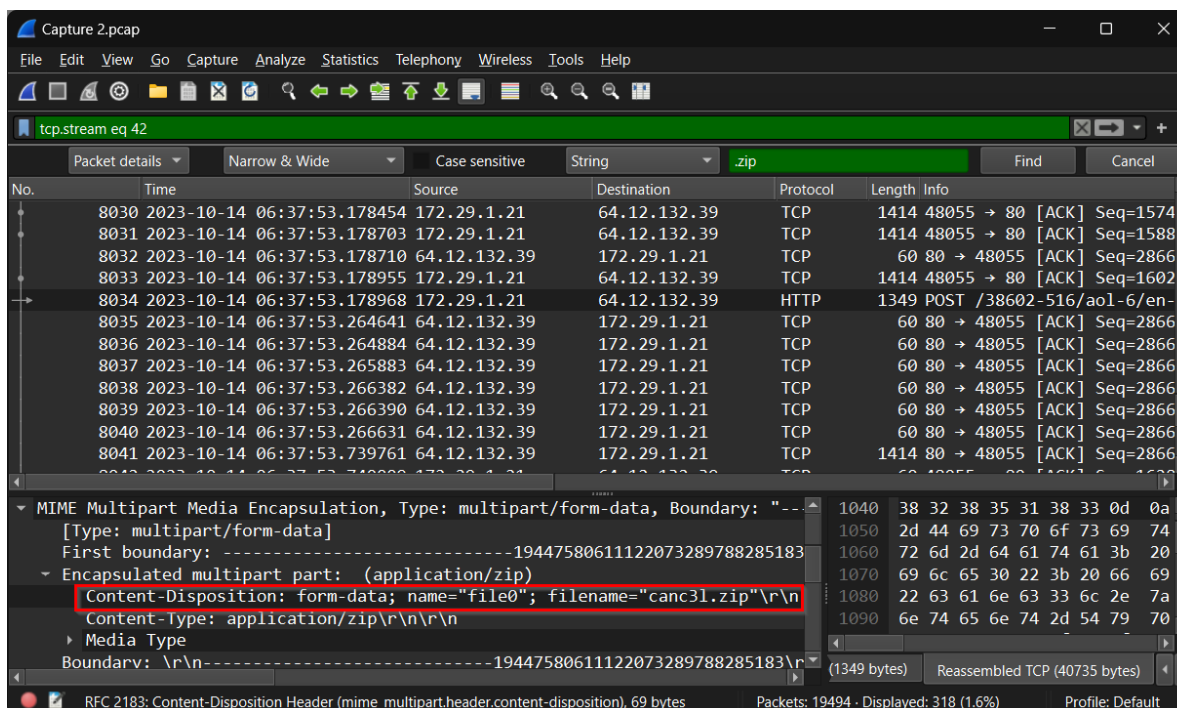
Capture 2.pcap

File Edit View Go Capture Analyze Statistics Telephony Wireless Tools Help

tcp.stream eq 42

Packet details | Narrow & Wide | Case sensitive | String | .zip | Find | Cancel

| No. | Time | Source | Destination | Protocol | Length | Info |
|---|---|---|---|---|---|---|
| 8030 | 2023-10-14 06:37:53.178454 | 172.29.1.21 | 64.12.132.39 | TCP | 1414 | 48055 → 80 [ACK] Seq=1574 |
| 8031 | 2023-10-14 06:37:53.178703 | 172.29.1.21 | 64.12.132.39 | TCP | 1414 | 48055 → 80 [ACK] Seq=1588 |
| 8032 | 2023-10-14 06:37:53.178710 | 64.12.132.39 | 172.29.1.21 | TCP | 60 | 80 → 48055 [ACK] Seq=2866 |
| 8033 | 2023-10-14 06:37:53.178955 | 172.29.1.21 | 64.12.132.39 | TCP | 1414 | 48055 → 80 [ACK] Seq=1602 |
| 8034 | 2023-10-14 06:37:53.178968 | 172.29.1.21 | 64.12.132.39 | HTTP | 1349 | POST /38602-516/aol-6/en- |
| 8035 | 2023-10-14 06:37:53.264641 | 64.12.132.39 | 172.29.1.21 | TCP | 60 | 80 → 48055 [ACK] Seq=2866 |
| 8036 | 2023-10-14 06:37:53.264884 | 64.12.132.39 | 172.29.1.21 | TCP | 60 | 80 → 48055 [ACK] Seq=2866 |
| 8037 | 2023-10-14 06:37:53.265883 | 64.12.132.39 | 172.29.1.21 | TCP | 60 | 80 → 48055 [ACK] Seq=2866 |
| 8038 | 2023-10-14 06:37:53.266382 | 64.12.132.39 | 172.29.1.21 | TCP | 60 | 80 → 48055 [ACK] Seq=2866 |
| 8039 | 2023-10-14 06:37:53.266390 | 64.12.132.39 | 172.29.1.21 | TCP | 60 | 80 → 48055 [ACK] Seq=2866 |
| 8040 | 2023-10-14 06:37:53.266631 | 64.12.132.39 | 172.29.1.21 | TCP | 60 | 80 → 48055 [ACK] Seq=2866 |
| 8041 | 2023-10-14 06:37:53.739761 | 64.12.132.39 | 172.29.1.21 | TCP | 1414 | 80 → 48055 [ACK] Seq=2866 |

MIME Multipart Media Encapsulation, Type: multipart/form-data, Boundary: "---
[Type: multipart/form-data]
First boundary: -----------------------------194475806111220732897882851833
Encapsulated multipart part: (application/zip)
Content-Disposition: form-data; name="file0"; filename="canc3l.zip"\r\n
Content-Type: application/zip\r\n\r\n
Media Type
Boundary: \r\n-----------------------------194475806111220732897882851833\r

1040 38 32 38 35 31 38 33 0d 0a
1050 2d 44 69 73 70 6f 73 69 74
1060 72 6d 2d 64 61 74 61 3b 20
1070 69 6c 65 30 22 3b 20 66 69
1080 22 63 61 6e 63 33 6c 2e 7a
1090 6e 74 65 6e 74 2d 54 79 70

(1349 bytes) | Reassembled TCP (40735 bytes)

RFC 2183: Content-Disposition Header (mime_multipart.header.content-disposition), 69 bytes | Packets: 19494 · Displayed: 318 (1.6%) | Profile: Default